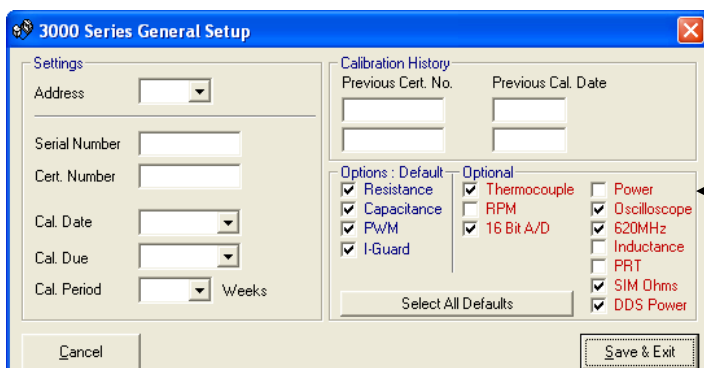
3000 Series General Setup

Settings
Address

Serial Number
Cert. Number

Cal. Date
Cal. Due
Cal. Period Weeks

Calibration History
Previous Cert. No. Previous Cal. Date

Options : Default
☑ Resistance
☑ Capacitance
☑ PWM
☑ I-Guard

Optional
☑ Thermocouple
☐ RPM
☑ 16 Bit A/D

☐ Power
☑ Oscilloscope
☑ 620MHz
☐ Inductance
☐ PRT
☑ SIM Ohms
☑ DDS Power

Select All Defaults

Cancel

Save & Exit